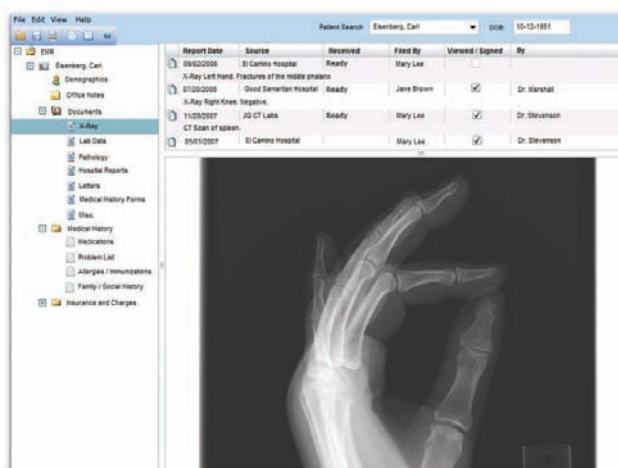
File Edit View Help

Patient Search Eisenberg, Carl DOB: 10-12-1951

EMR
Eisenberg, Carl
Demographics
Office Notes
Documents
X-Ray
Lab Data
Pathology
Hospital Reports
Letters
Medical History Forms
Misc.
Medical History
Medications
Problem List
Allergies / Immunizations
Family / Social History
Insurance and Charges

| | Report Date | Source | Received | Filed By | Viewed / Signed | By |
|---|---|---|---|---|---|---|
| | 09/02/2006 | El Camino Hospital | Ready | Mary Lee | | |
| | X-Ray Left Hand. Fractures of the middle phalanx | | | | | |
| | 07/20/2006 | Good Samaritan Hospital | Ready | Jane Brown | ✓ | Dr. Marshall |
| | X-Ray Right Knee. Negative. | | | | | |
| | 11/20/2007 | JQ CT Labs | Ready | Mary Lee | ✓ | Dr. Stevenson |
| | CT Scan of spleen. | | | | | |
| | 05/01/2007 | El Camino Hospital | | Mary Lee | ✓ | Dr. Stevenson |